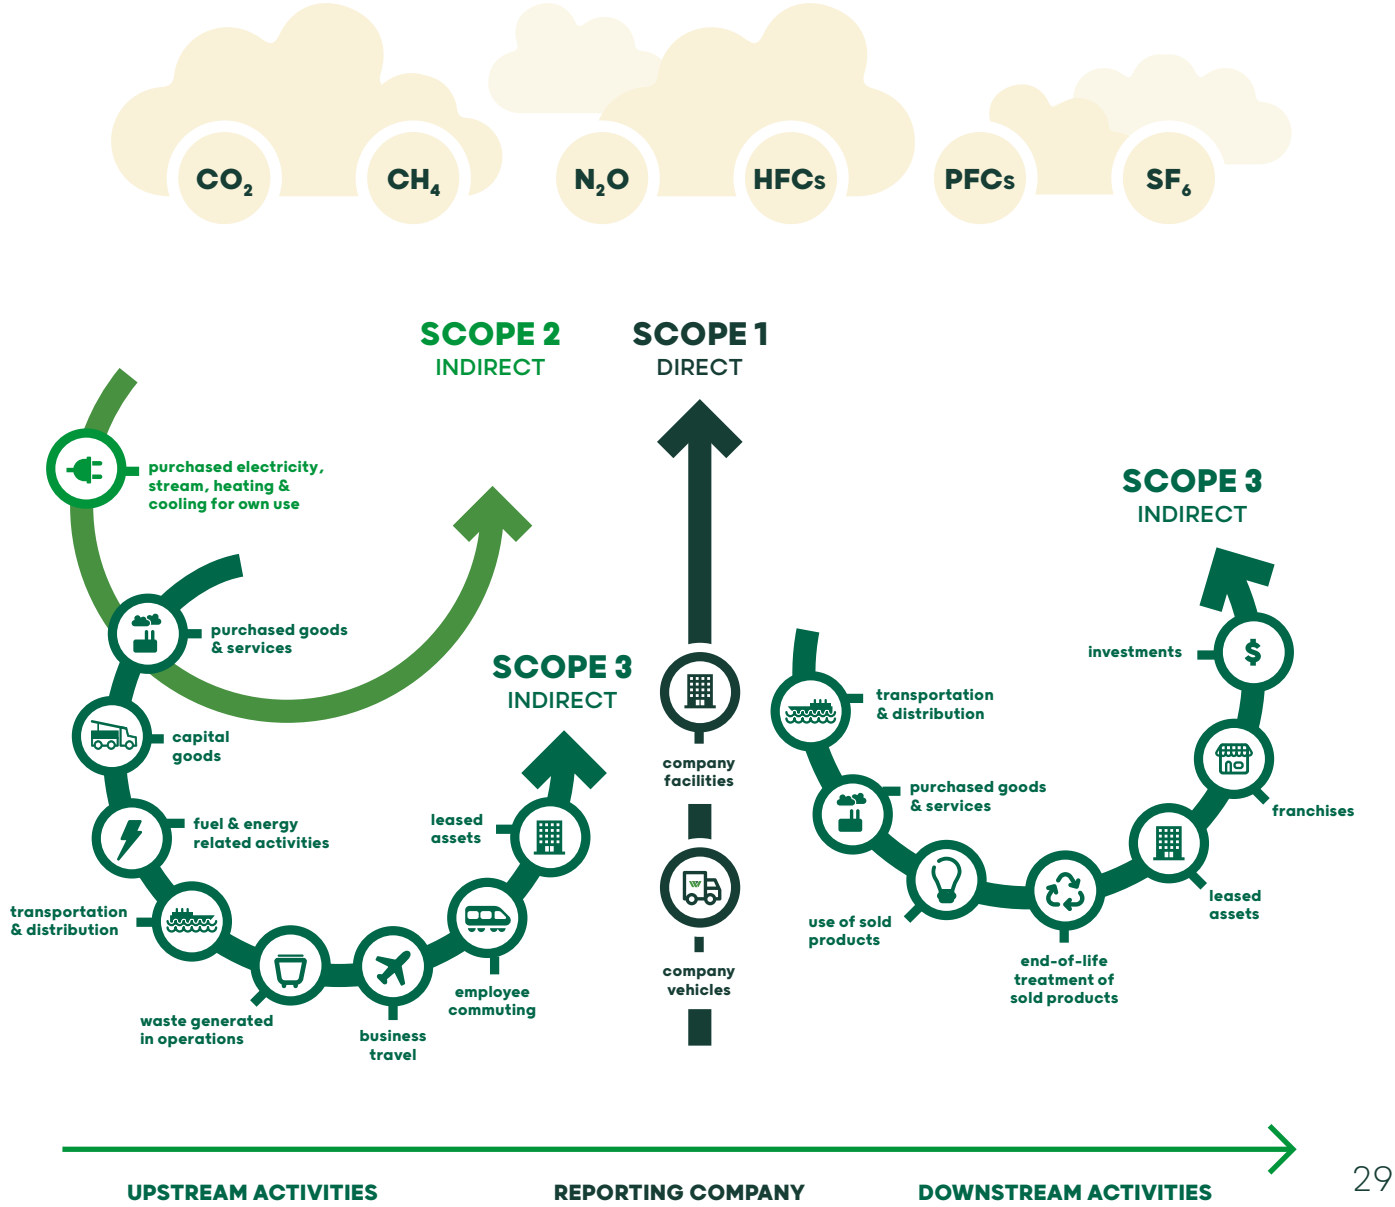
$CO_2$ $CH_4$ $N_2O$ HFCs PFCs $SF_6$

SCOPE 2
INDIRECT

SCOPE 1
DIRECT

purchased electricity, stream, heating & cooling for own use

SCOPE 3
INDIRECT

purchased goods & services

capital goods

fuel & energy related activities

transportation & distribution

waste generated in operations

business travel

employee commuting

leased assets

SCOPE 3
INDIRECT

company facilities

company vehicles

SCOPE 3
INDIRECT

investments

transportation & distribution

purchased goods & services

franchises

leased assets

use of sold products

end-of-life treatment of sold products

UPSTREAM ACTIVITIES

REPORTING COMPANY

DOWNSTREAM ACTIVITIES

29